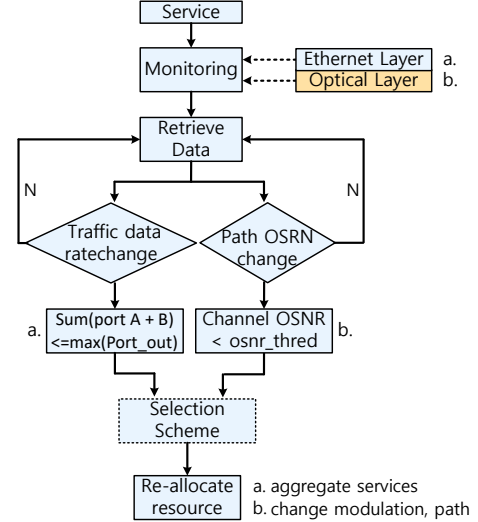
Service

Monitoring

Ethernet Layer a.

Optical Layer b.

Retrieve Data

N

N

Traffic data ratechange

Path OSRN change

a. Sum(port A + B) <=max(Port_out)

Channel OSNR < osnr_thred b.

Selection Scheme

Re-allocate resource

a. aggregate services
b. change modulation, path